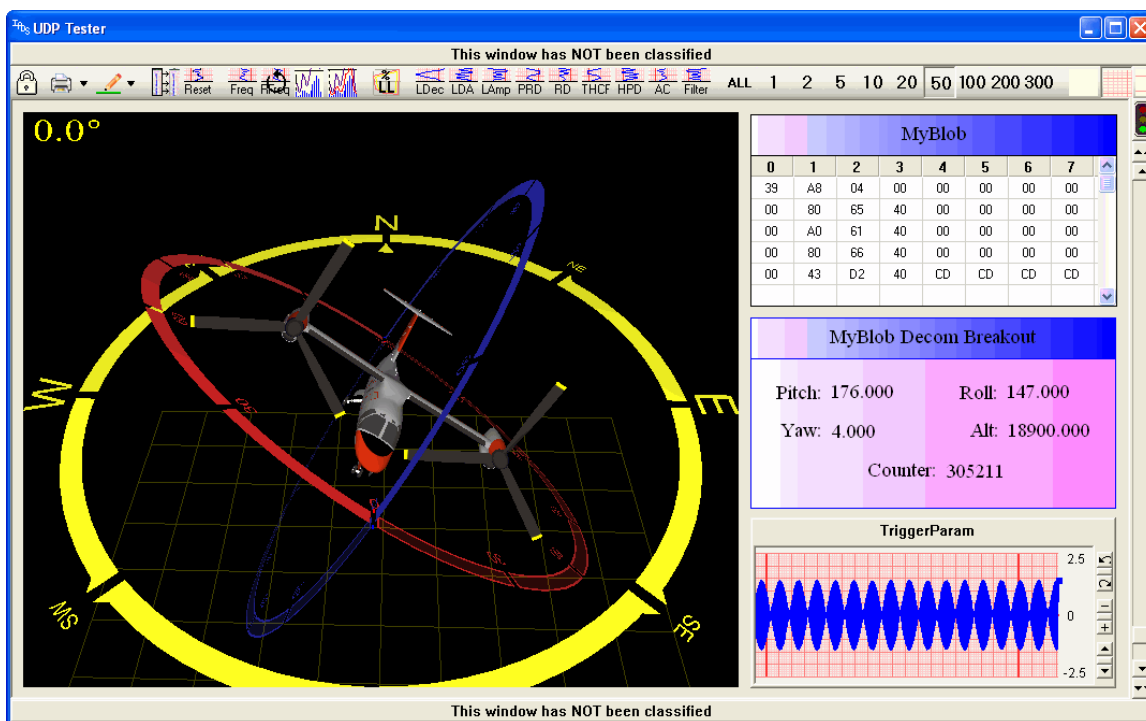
UDP Tester

This window has NOT been classified

Reset Freq Freq LL LDec LDA LAmp PRD RD THCF HPD AC Filter ALL 1 2 5 10 20 50 100 200 300

0.0°

N
NE
W
E
SW
SE

MyBlob

| 0 | 1 | 2 | 3 | 4 | 5 | 6 | 7 |
|---|---|---|---|---|---|---|---|
| 39 | A8 | 04 | 00 | 00 | 00 | 00 | 00 |
| 00 | 80 | 65 | 40 | 00 | 00 | 00 | 00 |
| 00 | A0 | 61 | 40 | 00 | 00 | 00 | 00 |
| 00 | 80 | 66 | 40 | 00 | 00 | 00 | 00 |
| 00 | 43 | D2 | 40 | CD | CD | CD | CD |

MyBlob Decom Breakout

Pitch: 176.000
Roll: 147.000
Yaw: 4.000
Alt: 18900.000
Counter: 305211

TriggerParam

2.5
0
-2.5

This window has NOT been classified